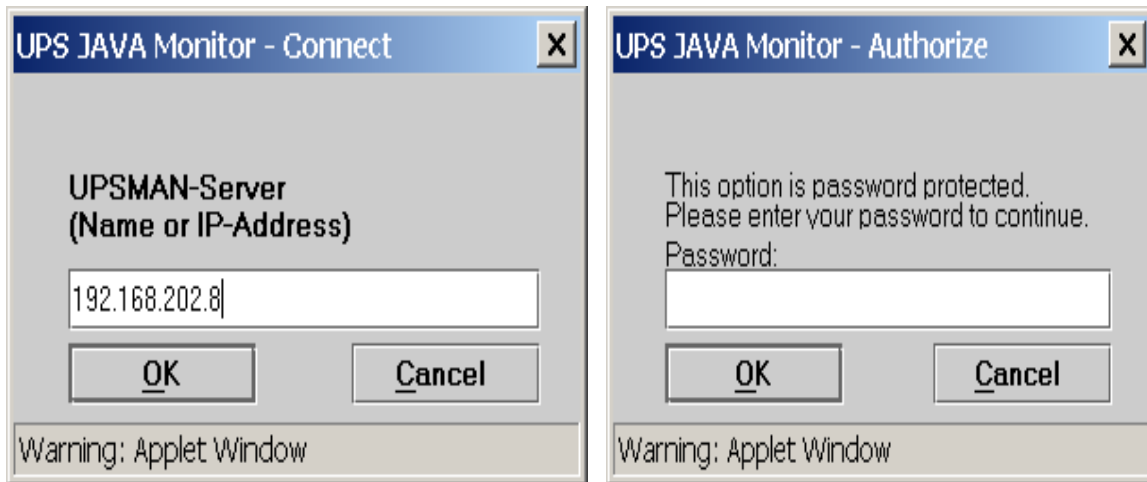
UPS JAVA Monitor - Connect

X

UPSMAN-Server
(Name or IP-Address)

192.168.202.8

OK

Cancel

Warning: Applet Window

UPS JAVA Monitor - Authorize

X

This option is password protected.
Please enter your password to continue.

Password:

OK

Cancel

Warning: Applet Window